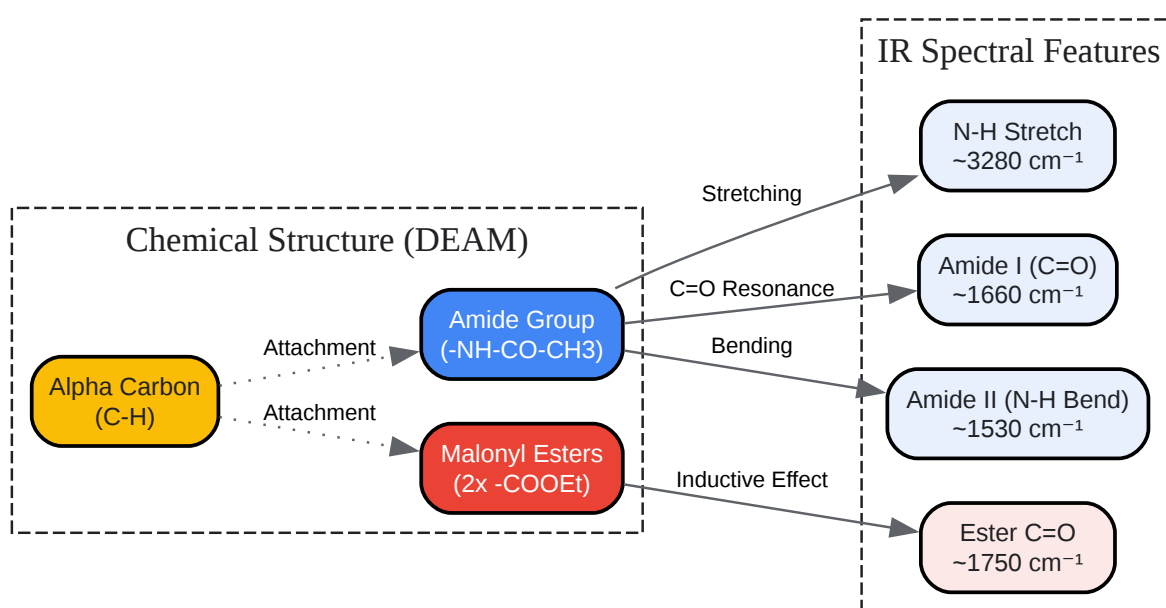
IR Spectral Features

N-H Stretch
~3280 cm⁻¹

Stretching

Chemical Structure (DEAM)

Amide I (C=O)
~1660 cm⁻¹

C=O Resonance

Attachment

Amide Group
(-NH-CO-CH3)

Bending

Alpha Carbon
(C-H)

Amide II (N-H Bend)
~1530 cm⁻¹

Attachment

Malonyl Esters
(2x -COOEt)

Inductive Effect

Ester C=O
~1750 cm⁻¹